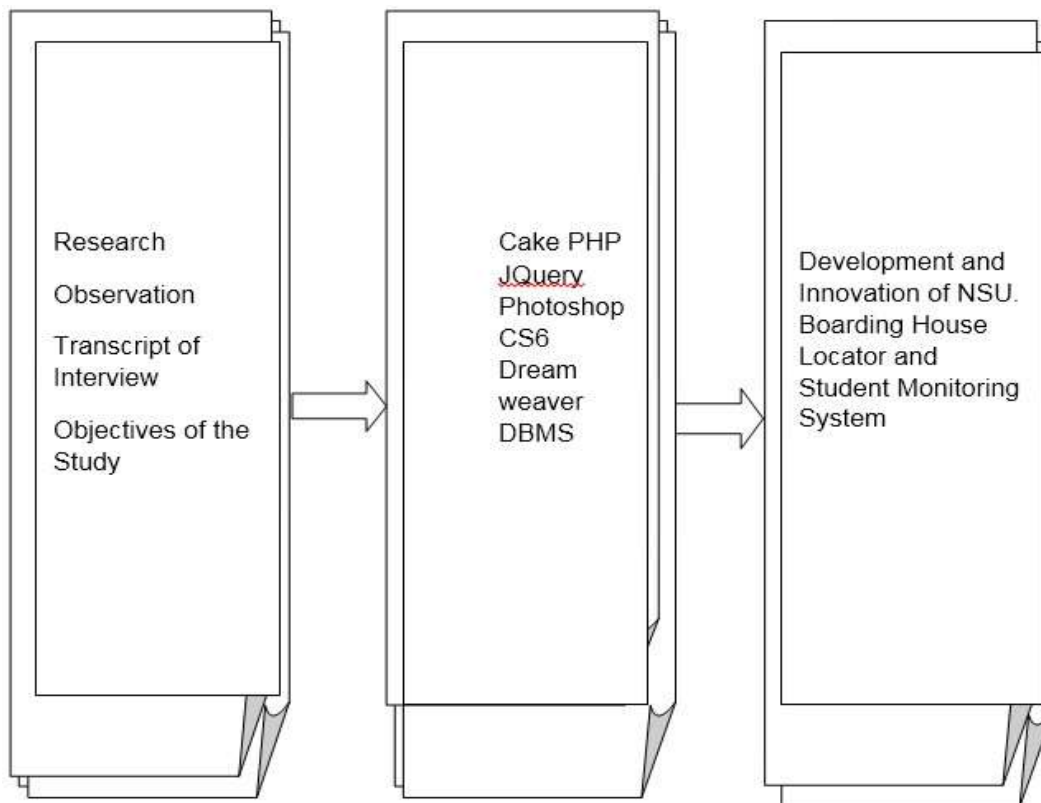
Research

Observation

Transcript of Interview

Objectives of the Study

Cake PHP
JQuery
Photoshop CS6
Dream weaver
DBMS

Development and Innovation of NSU. Boarding House Locator and Student Monitoring System